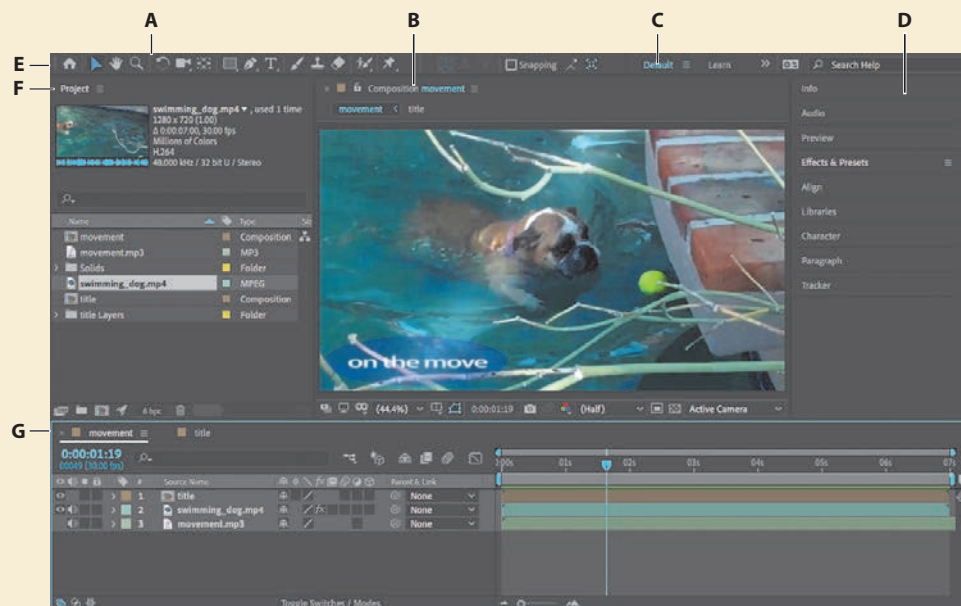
A
B
C
D
E
F
G

Snapping
Default
Learn
Search Help

Project
swimming_dog.mp4 ▾ , used 1 time
1280 x 720 (1.00)
Δ 0:00:07:00, 30.00 fps
Millions of Colors
H.264
48.000 kHz / 32 bit U / Stereo

| Name | Type |
|---|---|
| movement | Composition |
| movement.mp3 | MP3 |
| Solids | Folder |
| swimming_dog.mp4 | MPEG |
| title | Composition |
| title Layers | Folder |

8 bpc

Composition movement
movement < title

on the move

(44.4%) 0:00:01:19 (Half) Active Camera

Info
Audio
Preview
Effects & Presets
Align
Libraries
Character
Paragraph
Tracker

movement
title
0:00:01:19
00049 (30.00 fps)

| # | Source Name | Parent & Link |
|---|---|---|
| 1 | title | None |
| 2 | swimming_dog.mp4 | None |
| 3 | movement.mp3 | None |

0:00s 01s 02s 03s 04s 05s 06s 07s

Toggle Switches / Modes